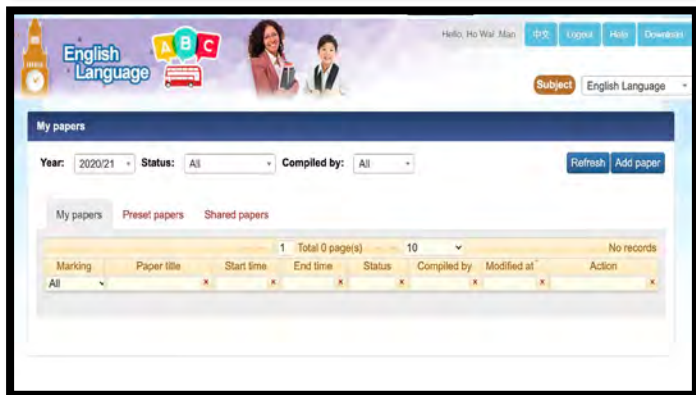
English Language

A B C

Hello, Ho Wai Man 中文 Logout Help Download

Subject English Language

My papers

Year: 2020/21 Status: All Compiled by: All Refresh Add paper

My papers Preset papers Shared papers

1 Total 0 page(s) 10 No records

| Marking | Paper title | Start time | End time | Status | Compiled by | Modified at | Action |
|---|---|---|---|---|---|---|---|
| All | × | × | × | × | × | × | × |